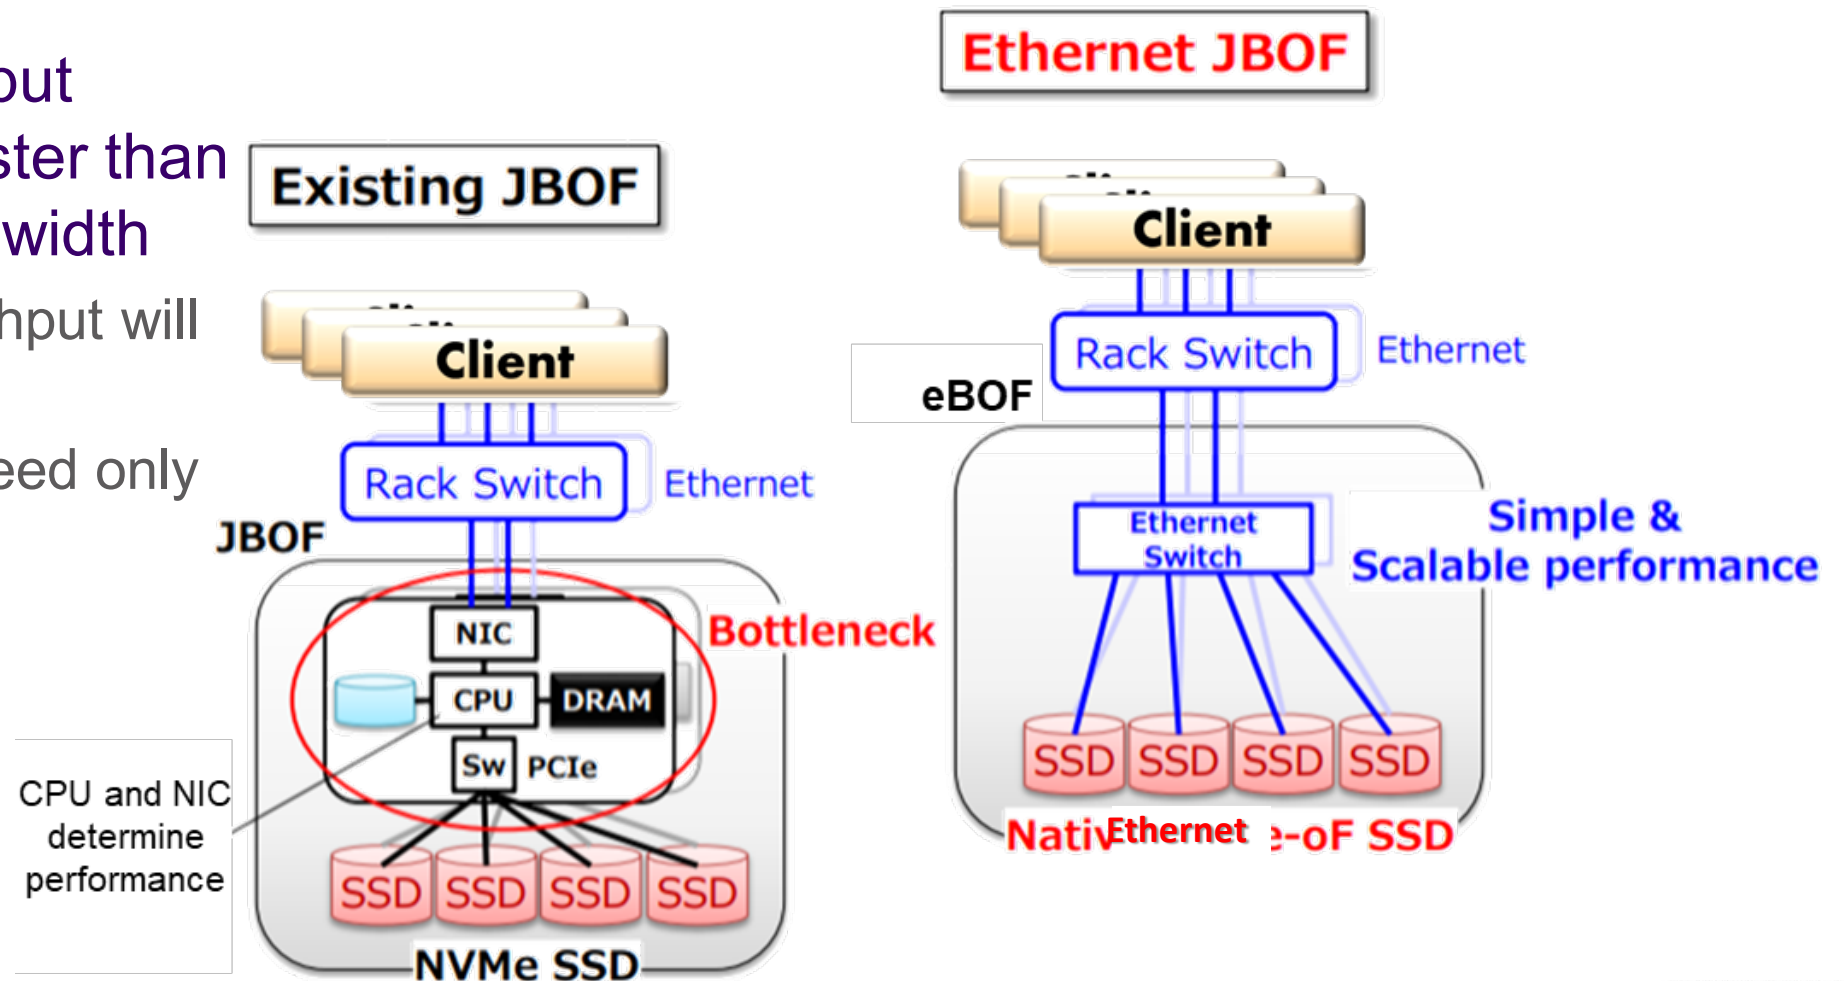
out
ster than
width

hput will

eed only

Existing JBOF

Client

Rack Switch

Ethernet

JBOF

NIC

CPU

DRAM

Sw

PCIe

Bottleneck

SSD SSD SSD SSD

NVMe SSD

CPU and NIC determine performance

Ethernet JBOF

Client

Rack Switch

Ethernet

eBOF

Ethernet Switch

Simple & Scalable performance

SSD SSD SSD SSD

NativEthernet e-oF SSD